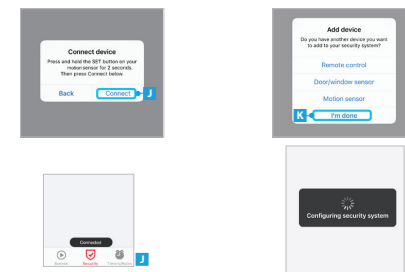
Connect device
Press and hold the SET button on your motion sensor for 2 seconds. Then press Connect below.
Back
Connect
J

Add device
Do you have another device you want to add to your security system?
Remote control
Door/window sensor
Motion sensor
K
I'm done

Connected
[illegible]
Security
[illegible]
J

Configuring security system